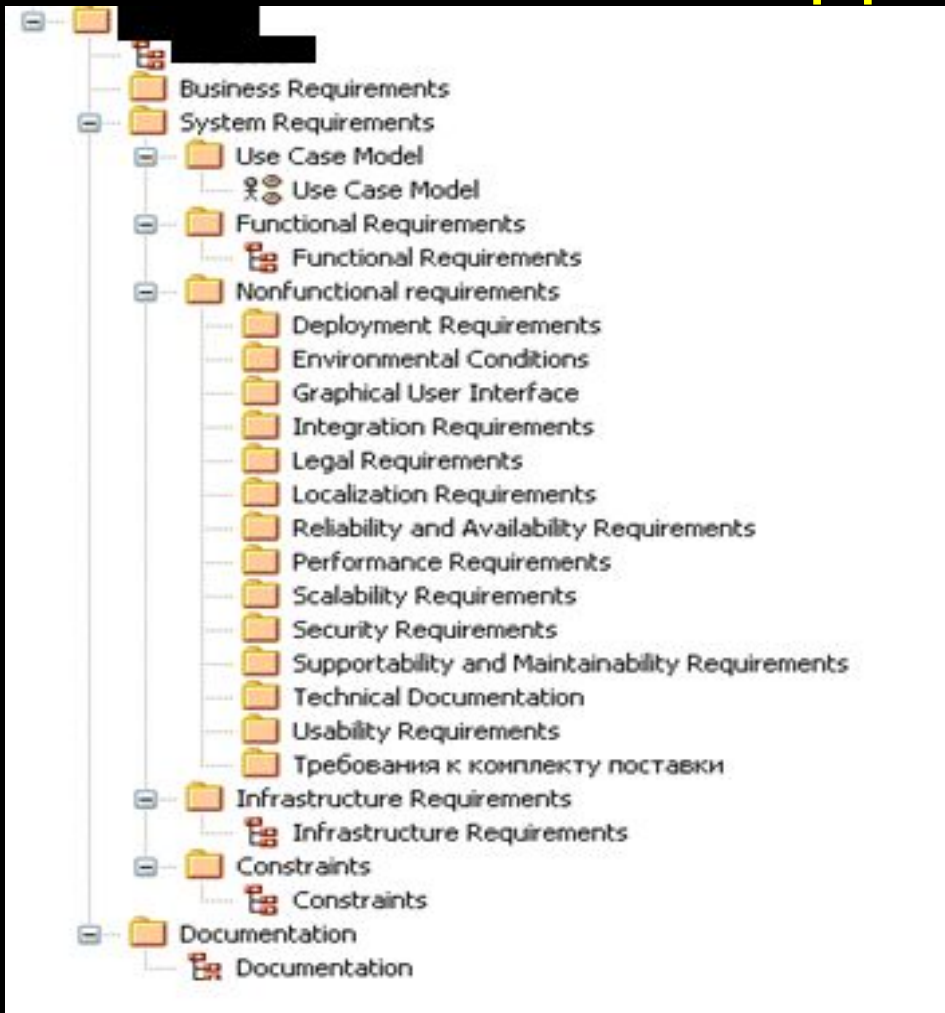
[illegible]
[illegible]
Business Requirements
System Requirements
Use Case Model
Use Case Model
Functional Requirements
Functional Requirements
Nonfunctional requirements
Deployment Requirements
Environmental Conditions
Graphical User Interface
Integration Requirements
Legal Requirements
Localization Requirements
Reliability and Availability Requirements
Performance Requirements
Scalability Requirements
Security Requirements
Supportability and Maintainability Requirements
Technical Documentation
Usability Requirements
Требования к комплекту поставки
Infrastructure Requirements
Infrastructure Requirements
Constraints
Constraints
Documentation
Documentation